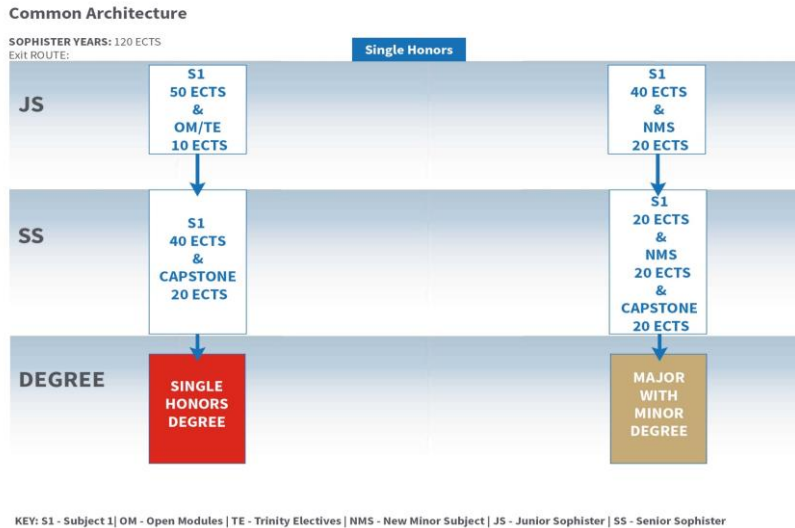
Common Architecture

SOPHISTER YEARS: 120 ECTS
Exit ROUTE:

Single Honors

JS

S1
50 ECTS
&
OM/TE
10 ECTS

S1
40 ECTS
&
NMS
20 ECTS

SS

S1
40 ECTS
&
CAPSTONE
20 ECTS

S1
20 ECTS
&
NMS
20 ECTS
&
CAPSTONE
20 ECTS

DEGREE

SINGLE
HONORS
DEGREE

MAJOR
WITH
MINOR
DEGREE

KEY: S1 - Subject 1| OM - Open Modules | TE - Trinity Electives | NMS - New Minor Subject | JS - Junior Sophister | SS - Senior Sophister